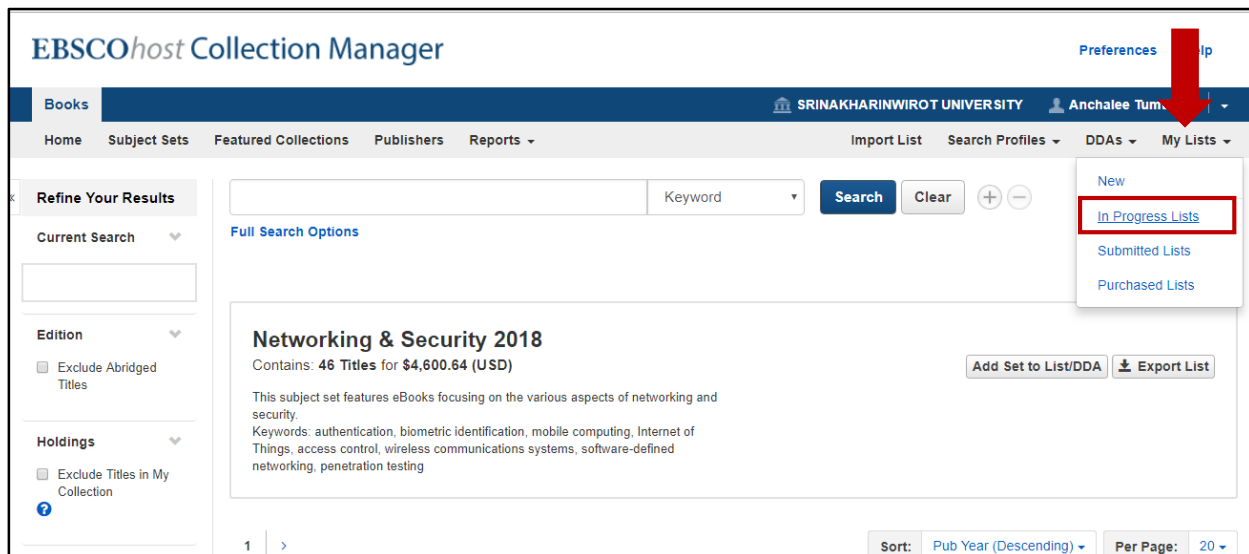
EBSCOhost Collection Manager

Preferences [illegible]elp

Books

SRINAKHARINWIROT UNIVERSITY Anchalee Tum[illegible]

Home Subject Sets Featured Collections Publishers Reports

Import List Search Profiles DDAs My Lists

New
In Progress Lists
Submitted Lists
Purchased Lists

«

Refine Your Results

Current Search

Edition

Exclude Abridged Titles

Holdings

Exclude Titles in My Collection

Keyword

Search Clear

Full Search Options

Networking & Security 2018

Contains: 46 Titles for $4,600.64 (USD)

Add Set to List/DDA Export List

This subject set features eBooks focusing on the various aspects of networking and security.
Keywords: authentication, biometric identification, mobile computing, Internet of Things, access control, wireless communications systems, software-defined networking, penetration testing

1 >

Sort: Pub Year (Descending) Per Page: 20